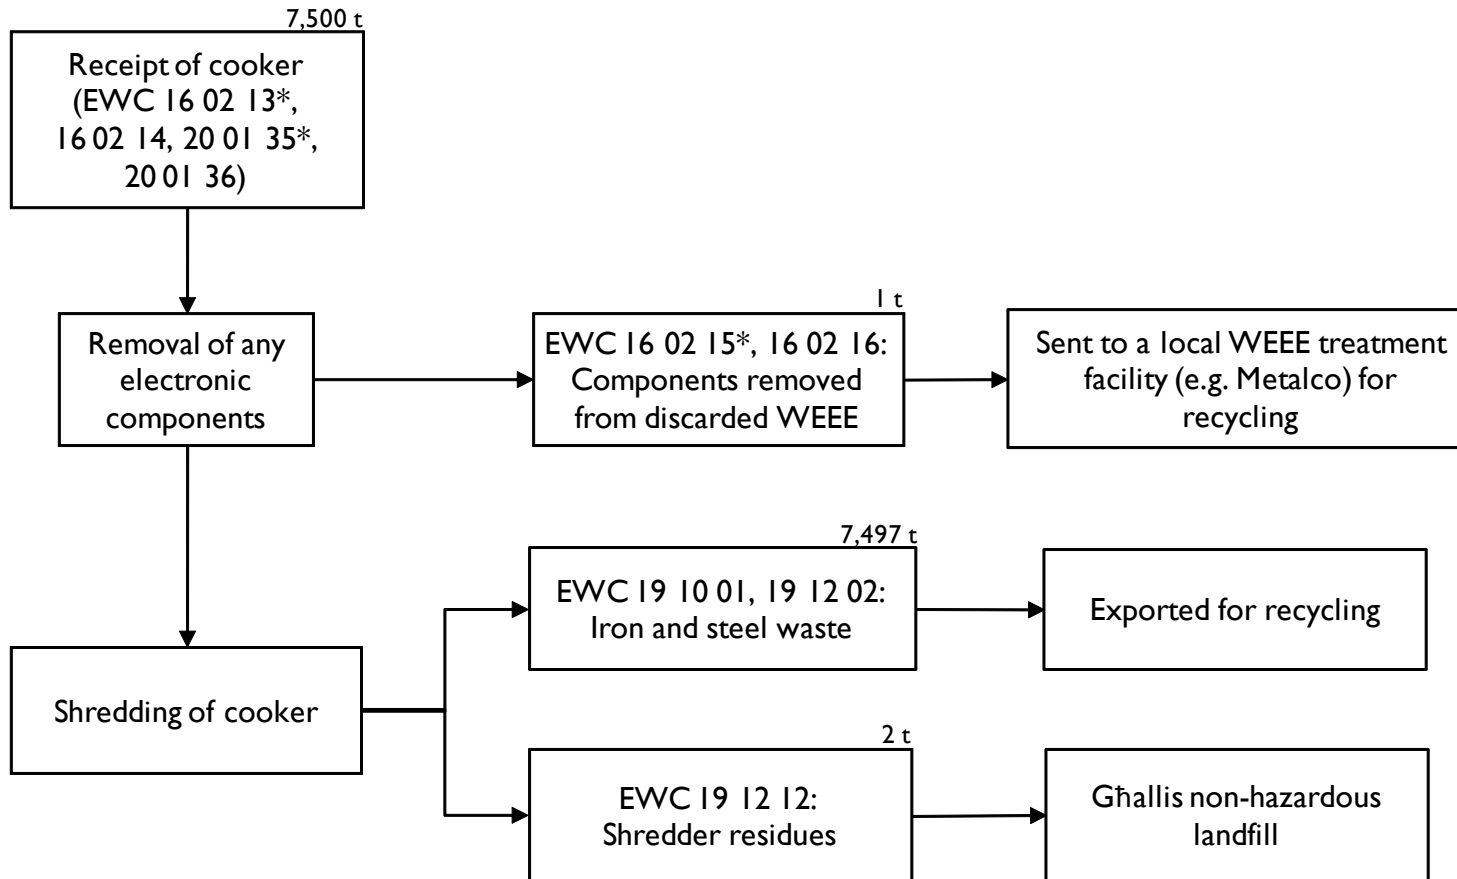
7,500 t

Receipt of cooker (EWC 16 02 13*, 16 02 14, 20 01 35*, 20 01 36)

Removal of any electronic components

1 t

EWC 16 02 15*, 16 02 16: Components removed from discarded WEEE

Sent to a local WEEE treatment facility (e.g. Metalco) for recycling

7,497 t

EWC 19 10 01, 19 12 02: Iron and steel waste

Exported for recycling

Shredding of cooker

2 t

EWC 19 12 12: Shredder residues

Għallis non-hazardous landfill